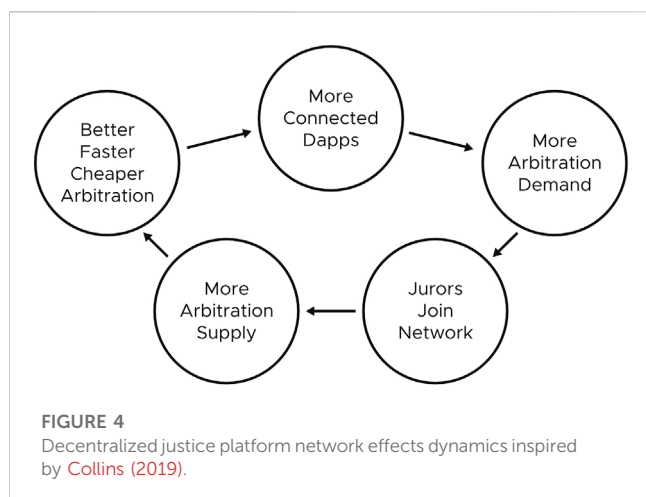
Better Faster Cheaper Arbitration

More Connected Dapps

More Arbitration Demand

Jurors Join Network

More Arbitration Supply

FIGURE 4
Decentralized justice platform network effects dynamics inspired by Collins (2019).